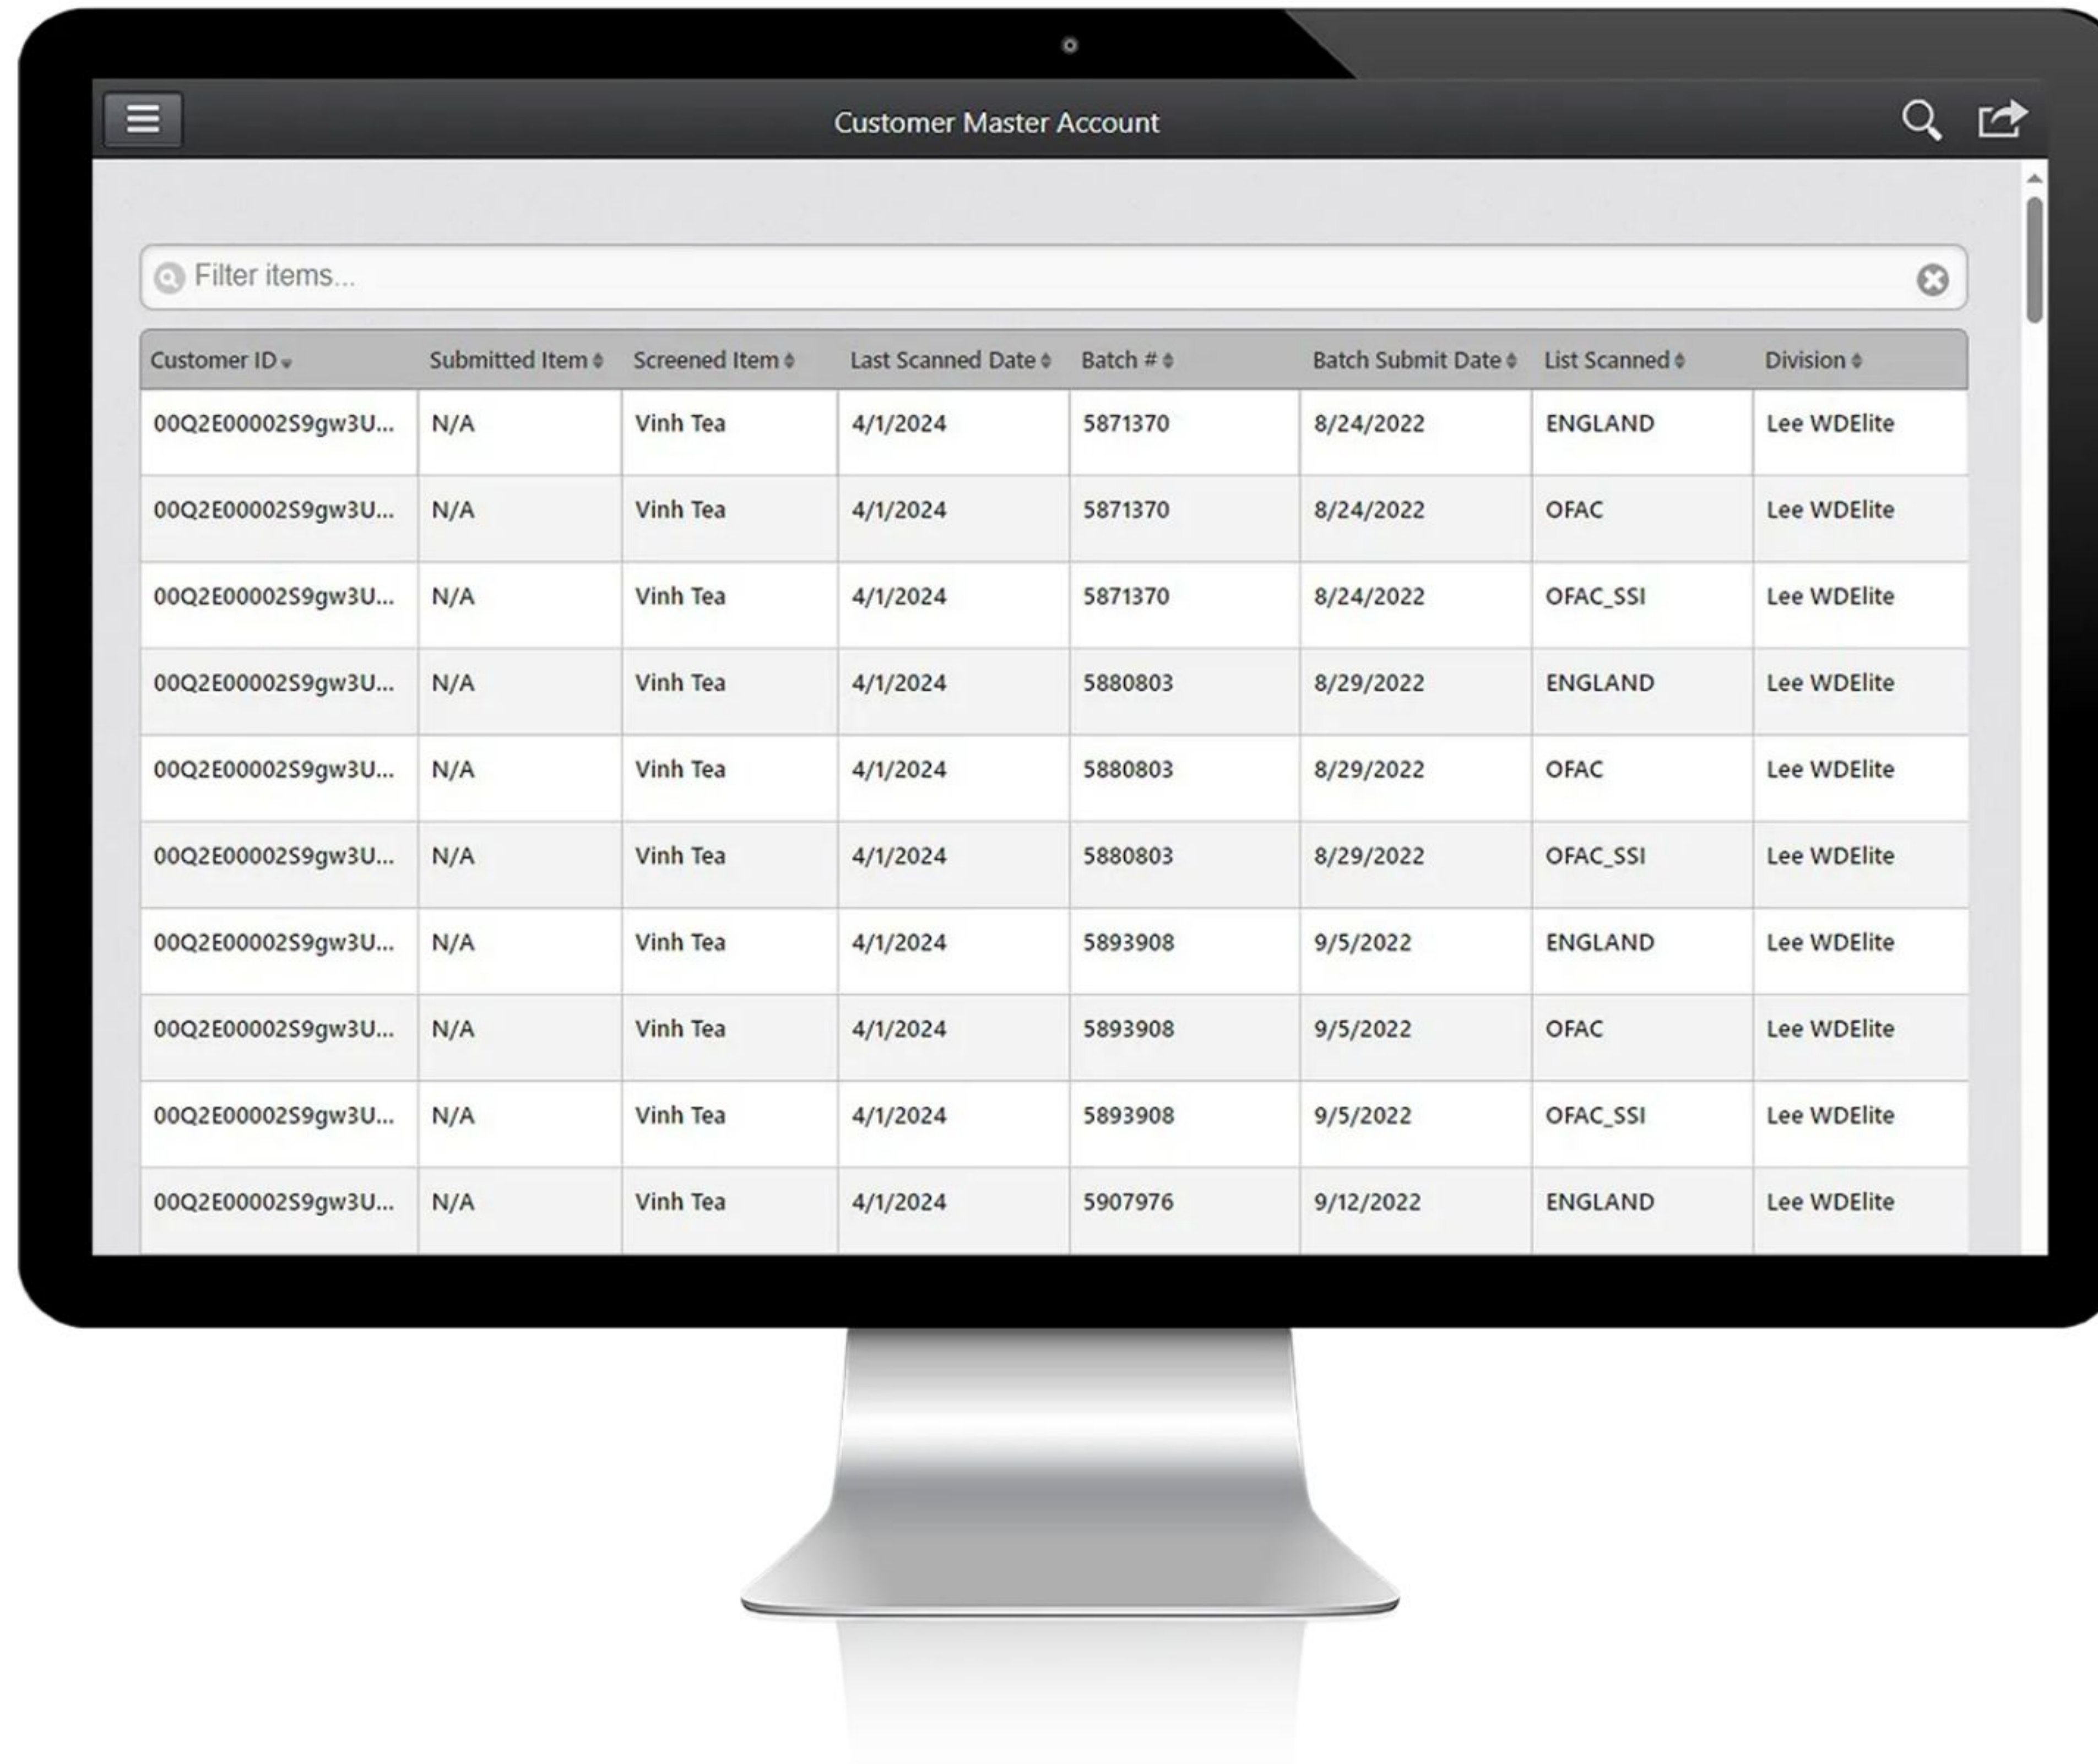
Customer Master Account

Filter items...

| Customer ID | Submitted Item | Screened Item | Last Scanned Date | Batch # | Batch Submit Date | List Scanned | Division |
|---|---|---|---|---|---|---|---|
| 00Q2E00002S9gw3U... | N/A | Vinh Tea | 4/1/2024 | 5871370 | 8/24/2022 | ENGLAND | Lee WDElite |
| 00Q2E00002S9gw3U... | N/A | Vinh Tea | 4/1/2024 | 5871370 | 8/24/2022 | OFAC | Lee WDElite |
| 00Q2E00002S9gw3U... | N/A | Vinh Tea | 4/1/2024 | 5871370 | 8/24/2022 | OFAC_SSI | Lee WDElite |
| 00Q2E00002S9gw3U... | N/A | Vinh Tea | 4/1/2024 | 5880803 | 8/29/2022 | ENGLAND | Lee WDElite |
| 00Q2E00002S9gw3U... | N/A | Vinh Tea | 4/1/2024 | 5880803 | 8/29/2022 | OFAC | Lee WDElite |
| 00Q2E00002S9gw3U... | N/A | Vinh Tea | 4/1/2024 | 5880803 | 8/29/2022 | OFAC_SSI | Lee WDElite |
| 00Q2E00002S9gw3U... | N/A | Vinh Tea | 4/1/2024 | 5893908 | 9/5/2022 | ENGLAND | Lee WDElite |
| 00Q2E00002S9gw3U... | N/A | Vinh Tea | 4/1/2024 | 5893908 | 9/5/2022 | OFAC | Lee WDElite |
| 00Q2E00002S9gw3U... | N/A | Vinh Tea | 4/1/2024 | 5893908 | 9/5/2022 | OFAC_SSI | Lee WDElite |
| 00Q2E00002S9gw3U... | N/A | Vinh Tea | 4/1/2024 | 5907976 | 9/12/2022 | ENGLAND | Lee WDElite |